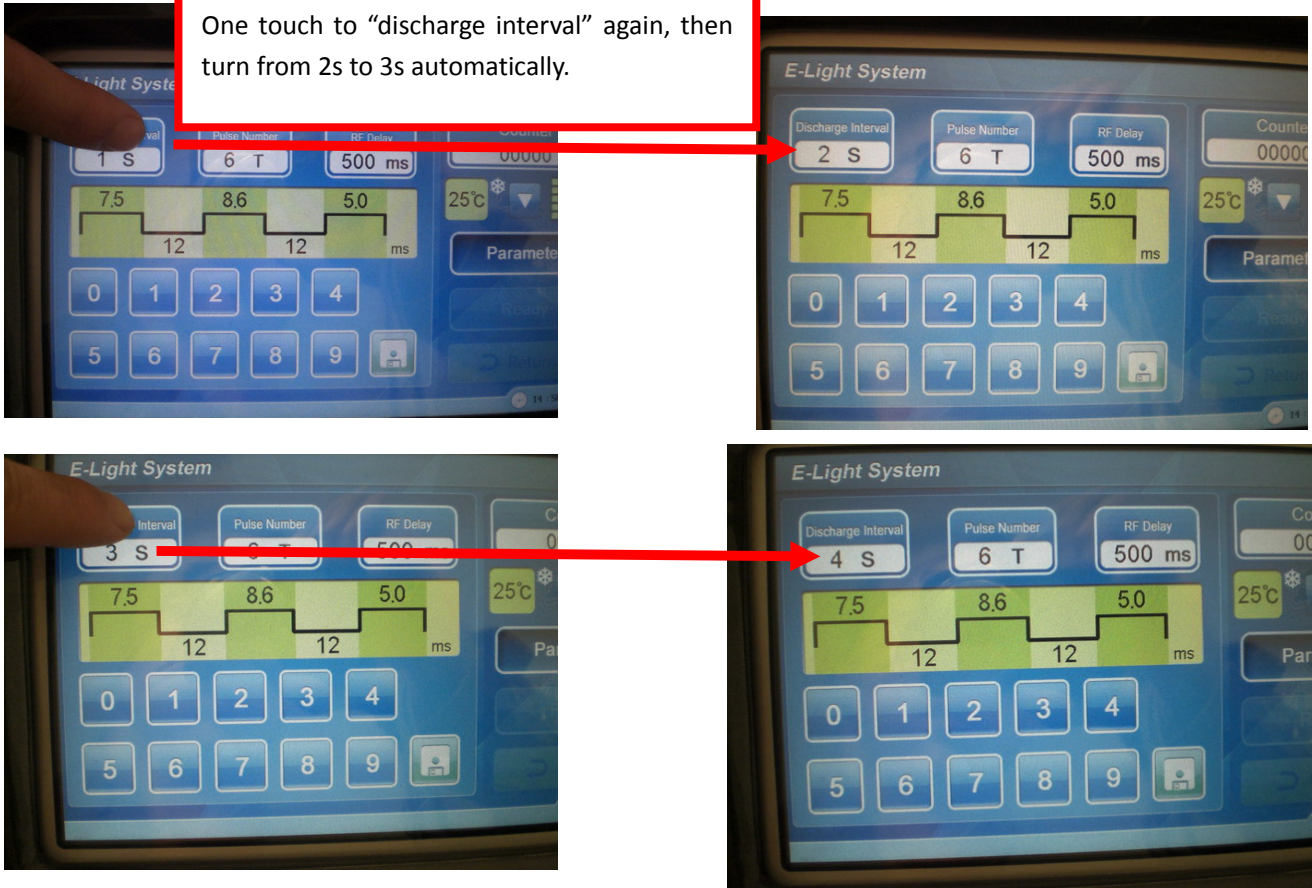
One touch to "discharge interval" again, then turn from 2s to 3s automatically.

ight Syste

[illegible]rval
1 S

Pulse Number
6 T

RF Delay
500 ms

Counte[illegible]
00000

7.5
8.6
5.0
12
12
ms

25℃

Paramete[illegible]

0 1 2 3 4
5 6 7 8 9

Ready

Return

E-Light System

Discharge Interval
2 S

Pulse Number
6 T

RF Delay
500 ms

Counte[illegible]
0000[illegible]

7.5
8.6
5.0
12
12
ms

25℃

Paramet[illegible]

0 1 2 3 4
5 6 7 8 9

Ready

Return

E-Light System

Interval
3 S

Pulse Number
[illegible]

RF Delay
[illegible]

C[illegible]
0

7.5
8.6
5.0
12
12
ms

25℃

Pa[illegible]

0 1 2 3 4
5 6 7 8 9

E-Light System

Discharge Interval
4 S

Pulse Number
6 T

RF Delay
500 ms

Co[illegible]
00

7.5
8.6
5.0
12
12
ms

25℃

Par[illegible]

0 1 2 3 4
5 6 7 8 9